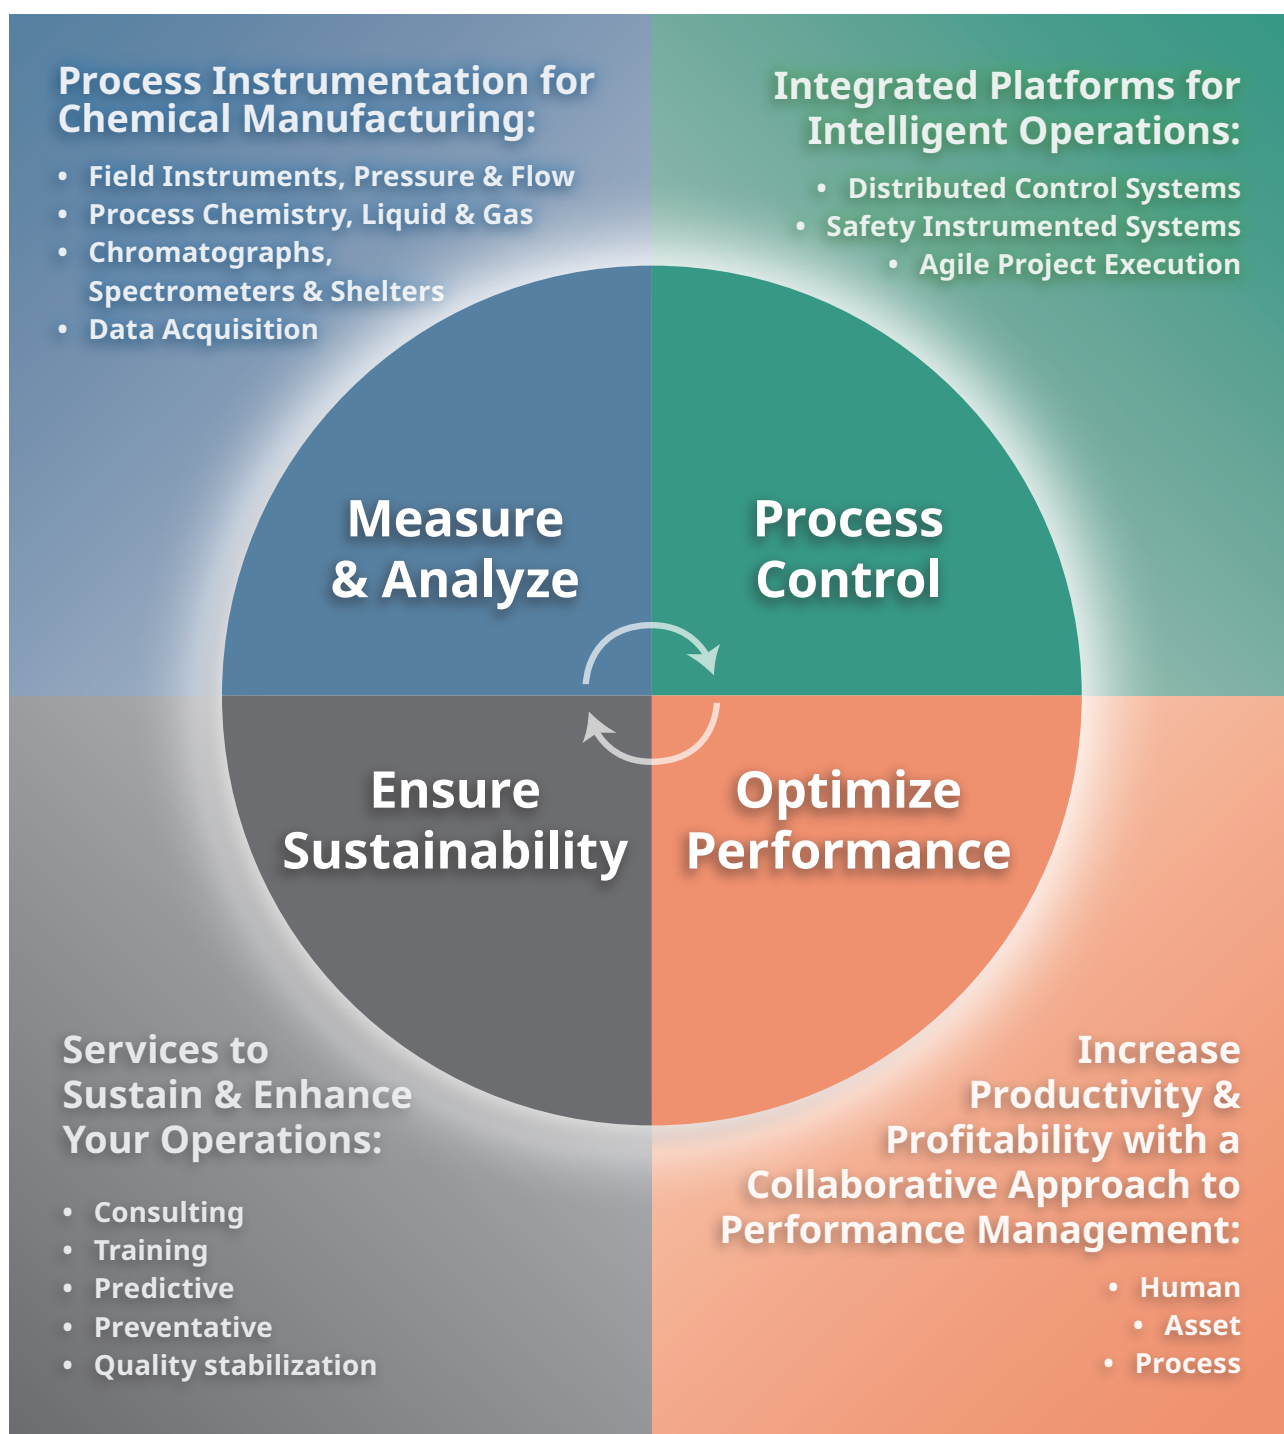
Process Instrumentation for Chemical Manufacturing:

- Field Instruments, Pressure & Flow
- Process Chemistry, Liquid & Gas
- Chromatographs, Spectrometers & Shelters
- Data Acquisition

Integrated Platforms for Intelligent Operations:

- Distributed Control Systems
- Safety Instrumented Systems
- Agile Project Execution

Measure & Analyze

Process Control

Ensure Sustainability

Optimize Performance

Services to Sustain & Enhance Your Operations:

- Consulting
- Training
- Predictive
- Preventative
- Quality stabilization

Increase Productivity & Profitability with a Collaborative Approach to Performance Management:

- Human
- Asset
- Process